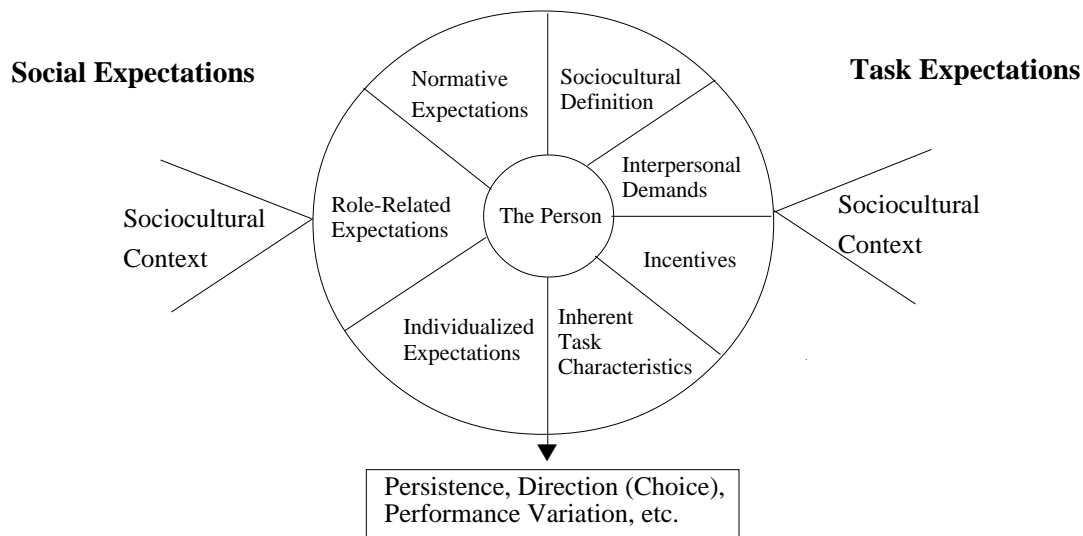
Social Expectations

Task Expectations

Sociocultural Context

Normative Expectations

Sociocultural Definition

Role-Related Expectations

The Person

Interpersonal Demands

Incentives

Individualized Expectations

Inherent Task Characteristics

Sociocultural Context

Persistence, Direction (Choice), Performance Variation, etc.